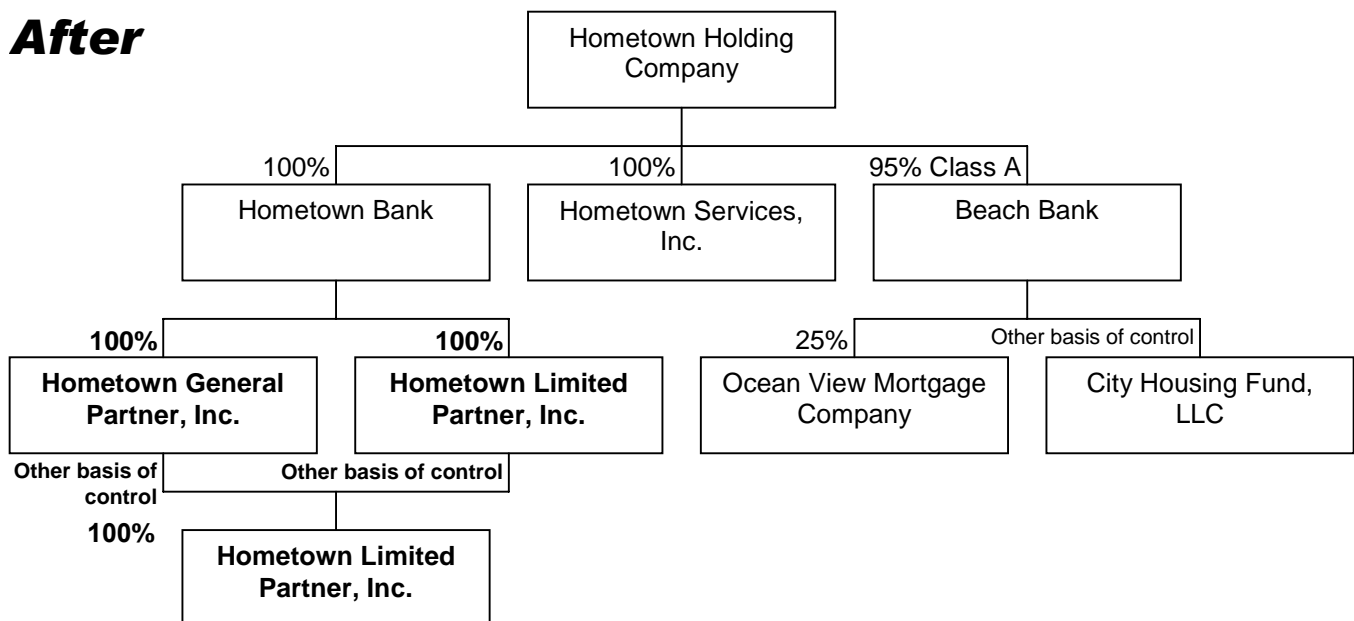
After

Hometown Holding Company

100%
Hometown Bank

100%
Hometown Services, Inc.

95% Class A
Beach Bank

100%
Hometown General Partner, Inc.

100%
Hometown Limited Partner, Inc.

25%
Ocean View Mortgage Company

Other basis of control
City Housing Fund, LLC

Other basis of control

Other basis of control

100%
Hometown Limited Partner, Inc.